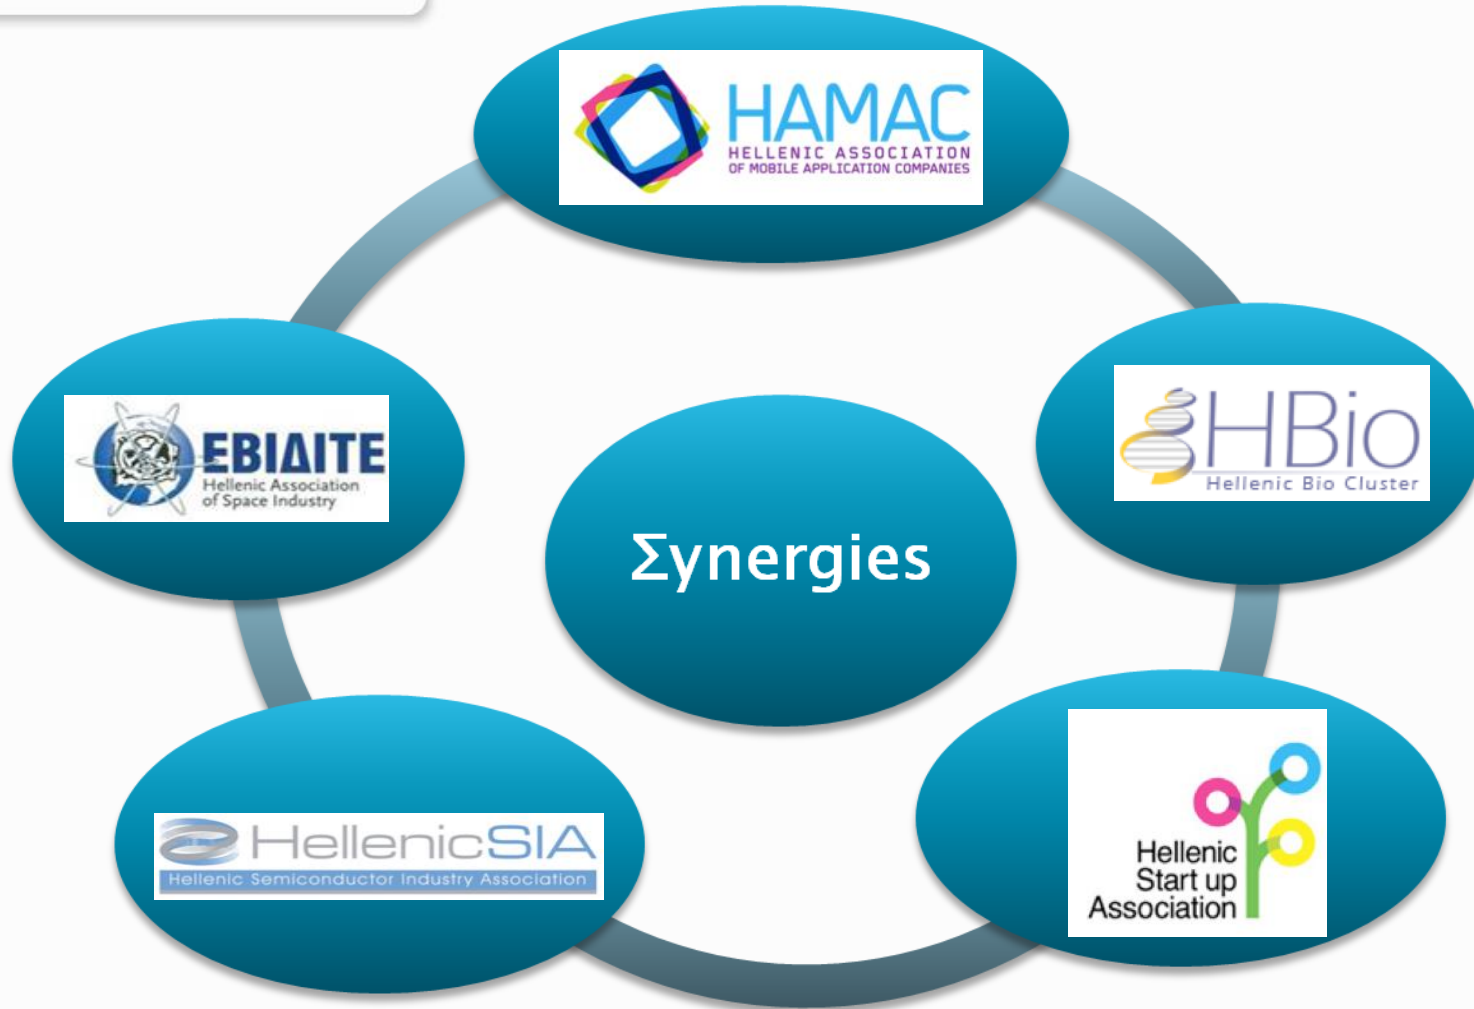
HAMAC
HELLENIC ASSOCIATION
OF MOBILE APPLICATION COMPANIES

ΕΒΙΔΙΤΕ
Hellenic Association
of Space Industry

HBio
Hellenic Bio Cluster

Σynergies

HellenicSIA
Hellenic Semiconductor Industry Association

Hellenic
Start up
Association